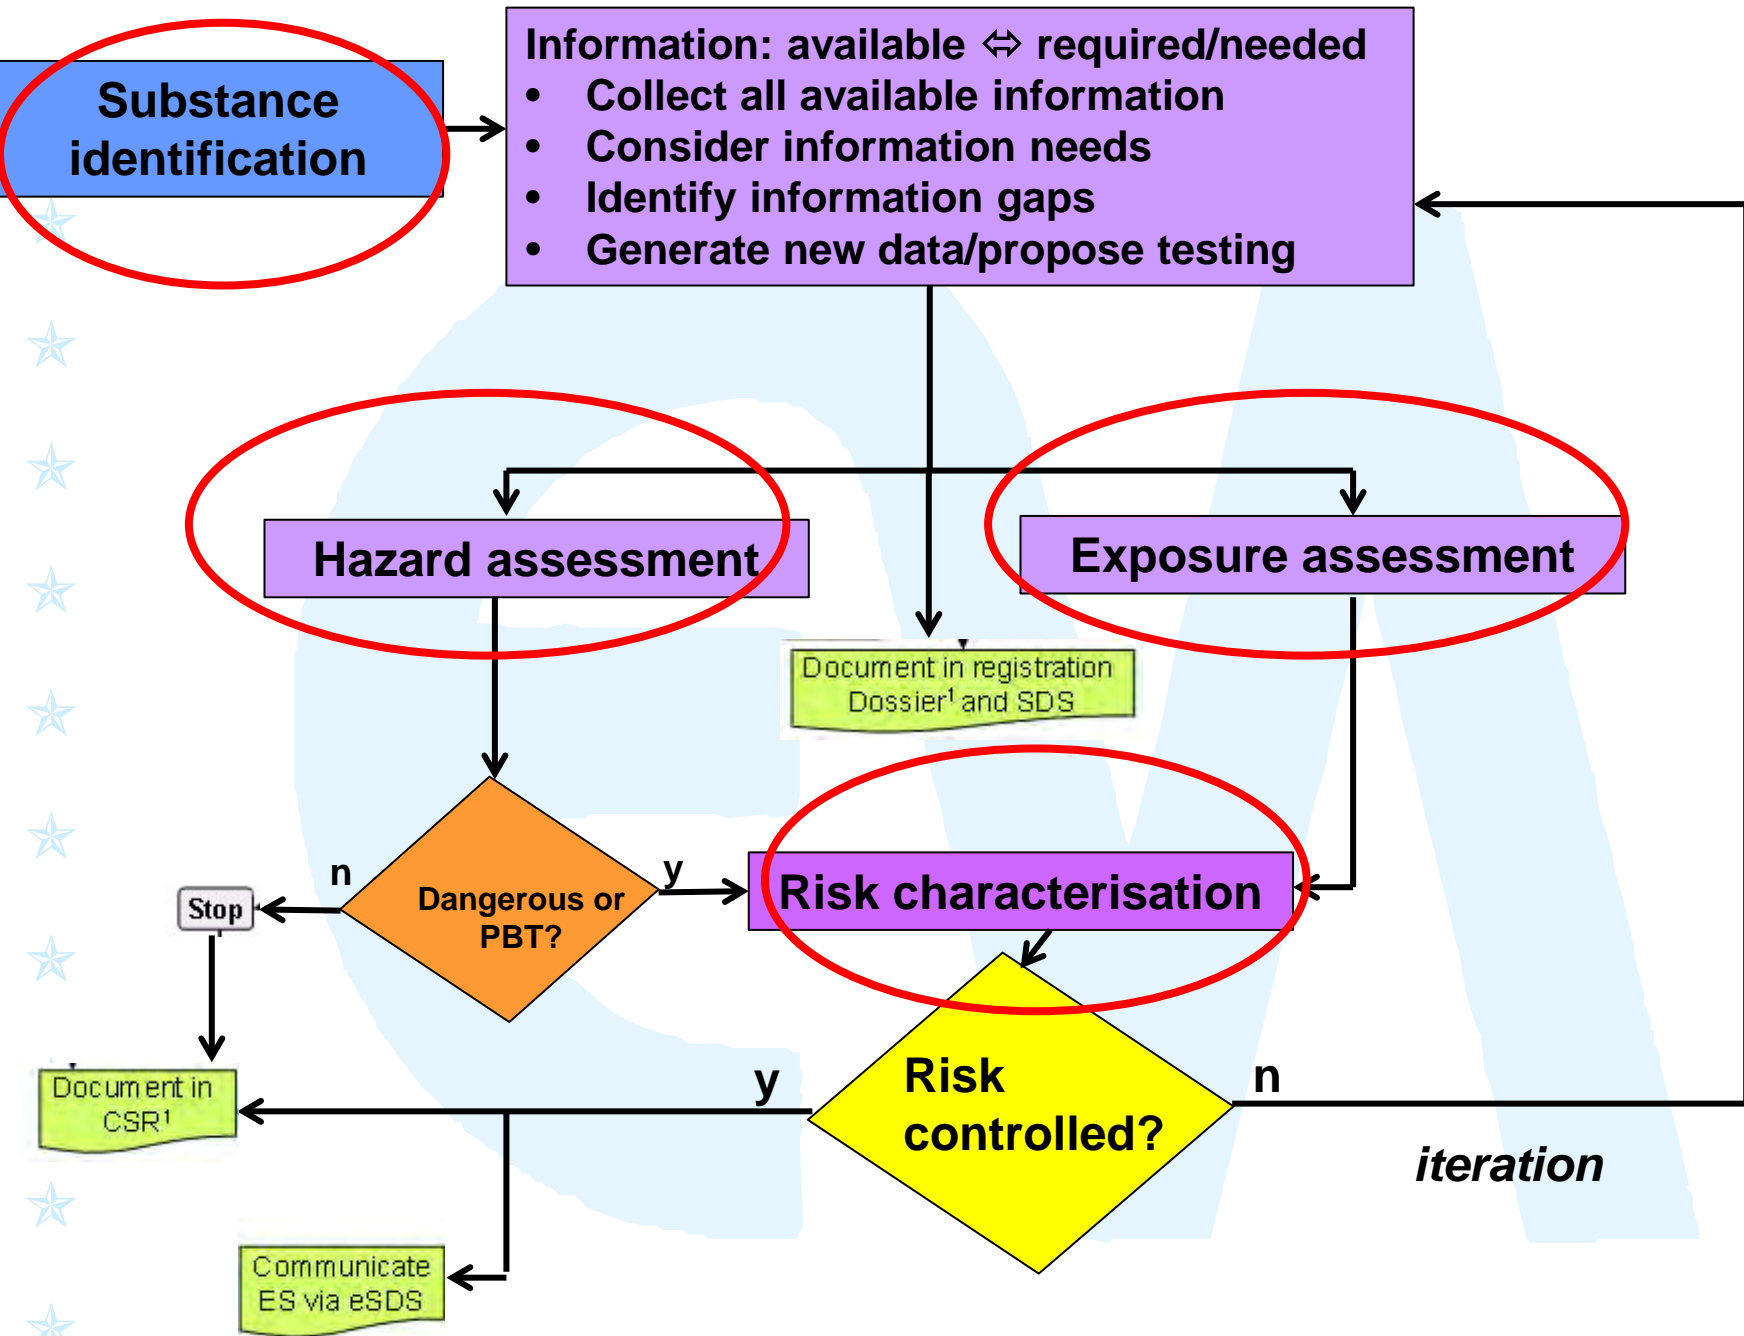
Substance identification

Information: available ⇔ required/needed
- Collect all available information
- Consider information needs
- Identify information gaps
- Generate new data/propose testing

Hazard assessment

Exposure assessment

Document in registration Dossier$^1$ and SDS

n

Dangerous or PBT?

y

Risk characterisation

Stop

Document in CSR$^1$

y

Risk controlled?

n

iteration

Communicate ES via eSDS